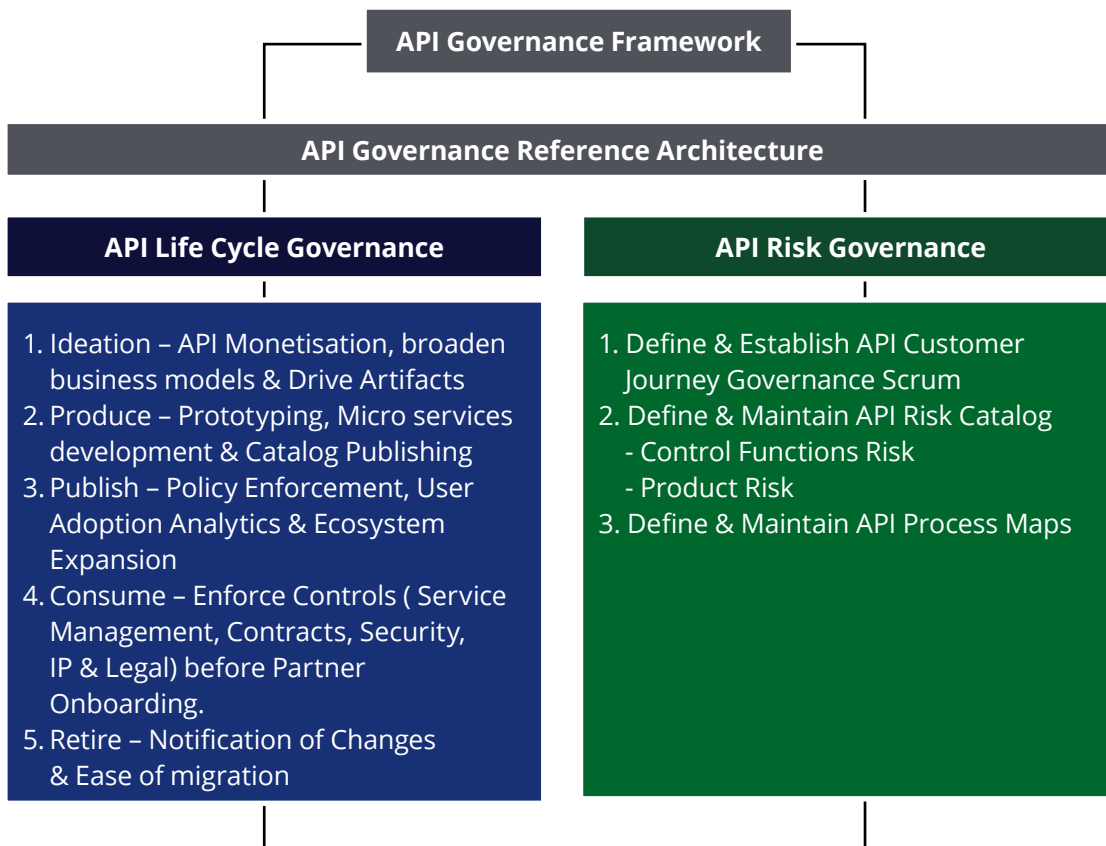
API Governance Framework

API Governance Reference Architecture

API Life Cycle Governance

1. Ideation – API Monetisation, broaden business models & Drive Artifacts
2. Produce – Prototyping, Micro services development & Catalog Publishing
3. Publish – Policy Enforcement, User Adoption Analytics & Ecosystem Expansion
4. Consume – Enforce Controls ( Service Management, Contracts, Security, IP & Legal) before Partner Onboarding.
5. Retire – Notification of Changes & Ease of migration

API Risk Governance

1. Define & Establish API Customer Journey Governance Scrum
2. Define & Maintain API Risk Catalog
- Control Functions Risk
- Product Risk
3. Define & Maintain API Process Maps